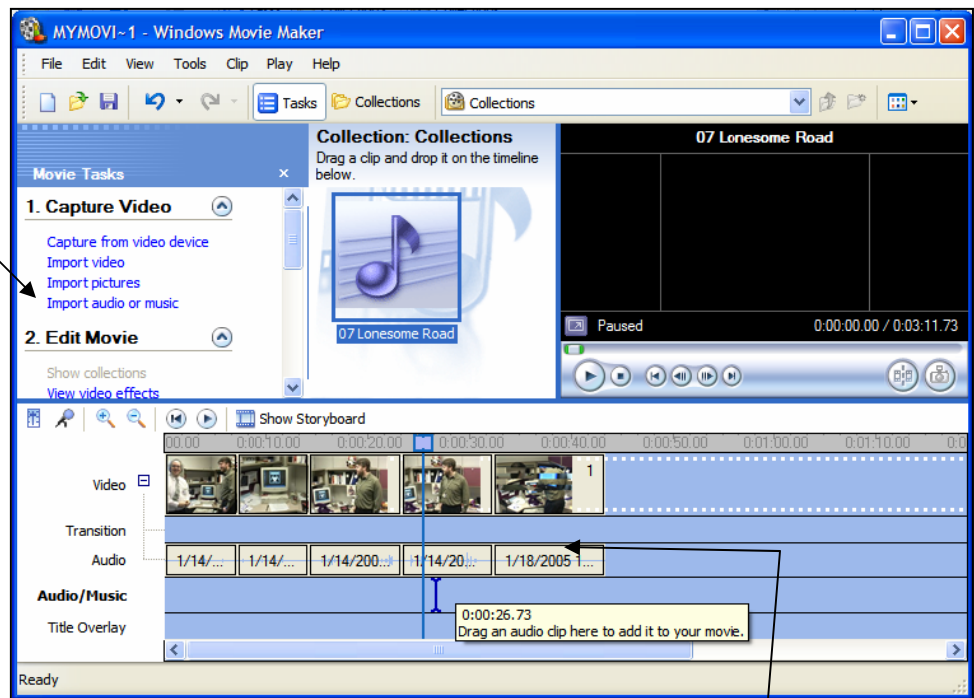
MYMOVI~1 - Windows Movie Maker

File Edit View Tools Clip Play Help

Tasks Collections Collections

Movie Tasks

1. Capture Video

Capture from video device
Import video
Import pictures
Import audio or music

2. Edit Movie

Show collections
View video effects

Collection: Collections
Drag a clip and drop it on the timeline below.

07 Lonesome Road

07 Lonesome Road

Paused 0:00:00.00 / 0:03:11.73

Show Storyboard

0:00 0:00:10.00 0:00:20.00 0:00:30.00 0:00:40.00 0:00:50.00 0:01:00.00 0:01:10.00

Video

1

Transition

Audio 1/14/... 1/14/... 1/14/200... 1/14/20... 1/18/2005 1...

Audio/Music

Title Overlay

0:00:26.73
Drag an audio clip here to add it to your movie.

Ready